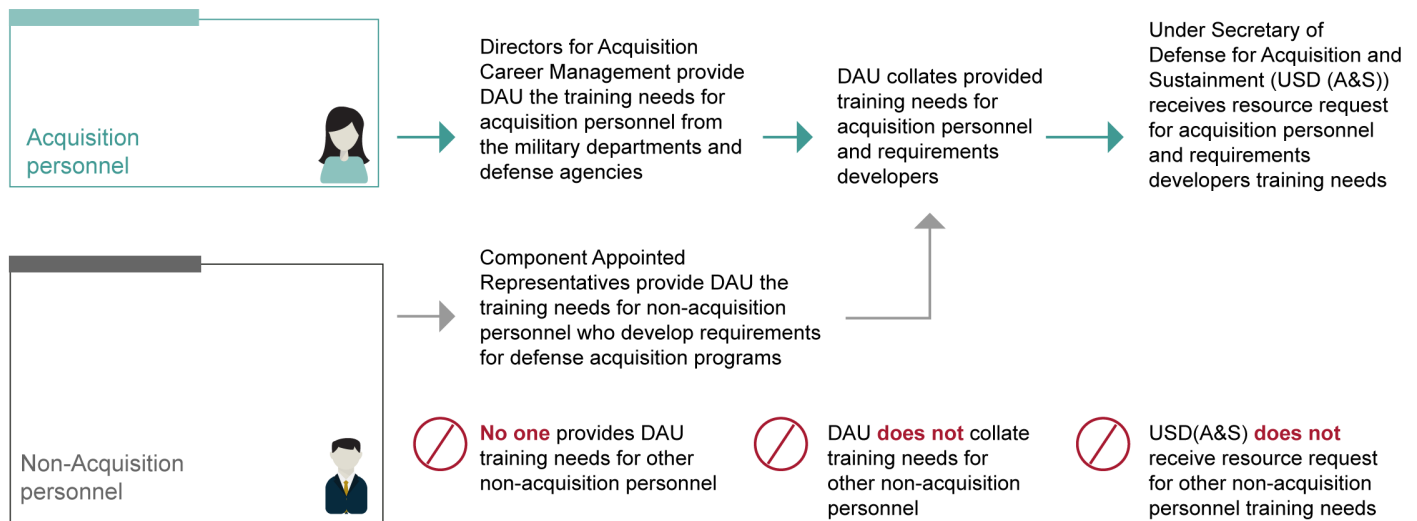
Acquisition personnel

Directors for Acquisition Career Management provide DAU the training needs for acquisition personnel from the military departments and defense agencies

DAU collates provided training needs for acquisition personnel and requirements developers

Under Secretary of Defense for Acquisition and Sustainment (USD (A&S)) receives resource request for acquisition personnel and requirements developers training needs

Component Appointed Representatives provide DAU the training needs for non-acquisition personnel who develop requirements for defense acquisition programs

Non-Acquisition personnel

No one provides DAU training needs for other non-acquisition personnel

DAU does not collate training needs for other non-acquisition personnel

USD(A&S) does not receive resource request for other non-acquisition personnel training needs